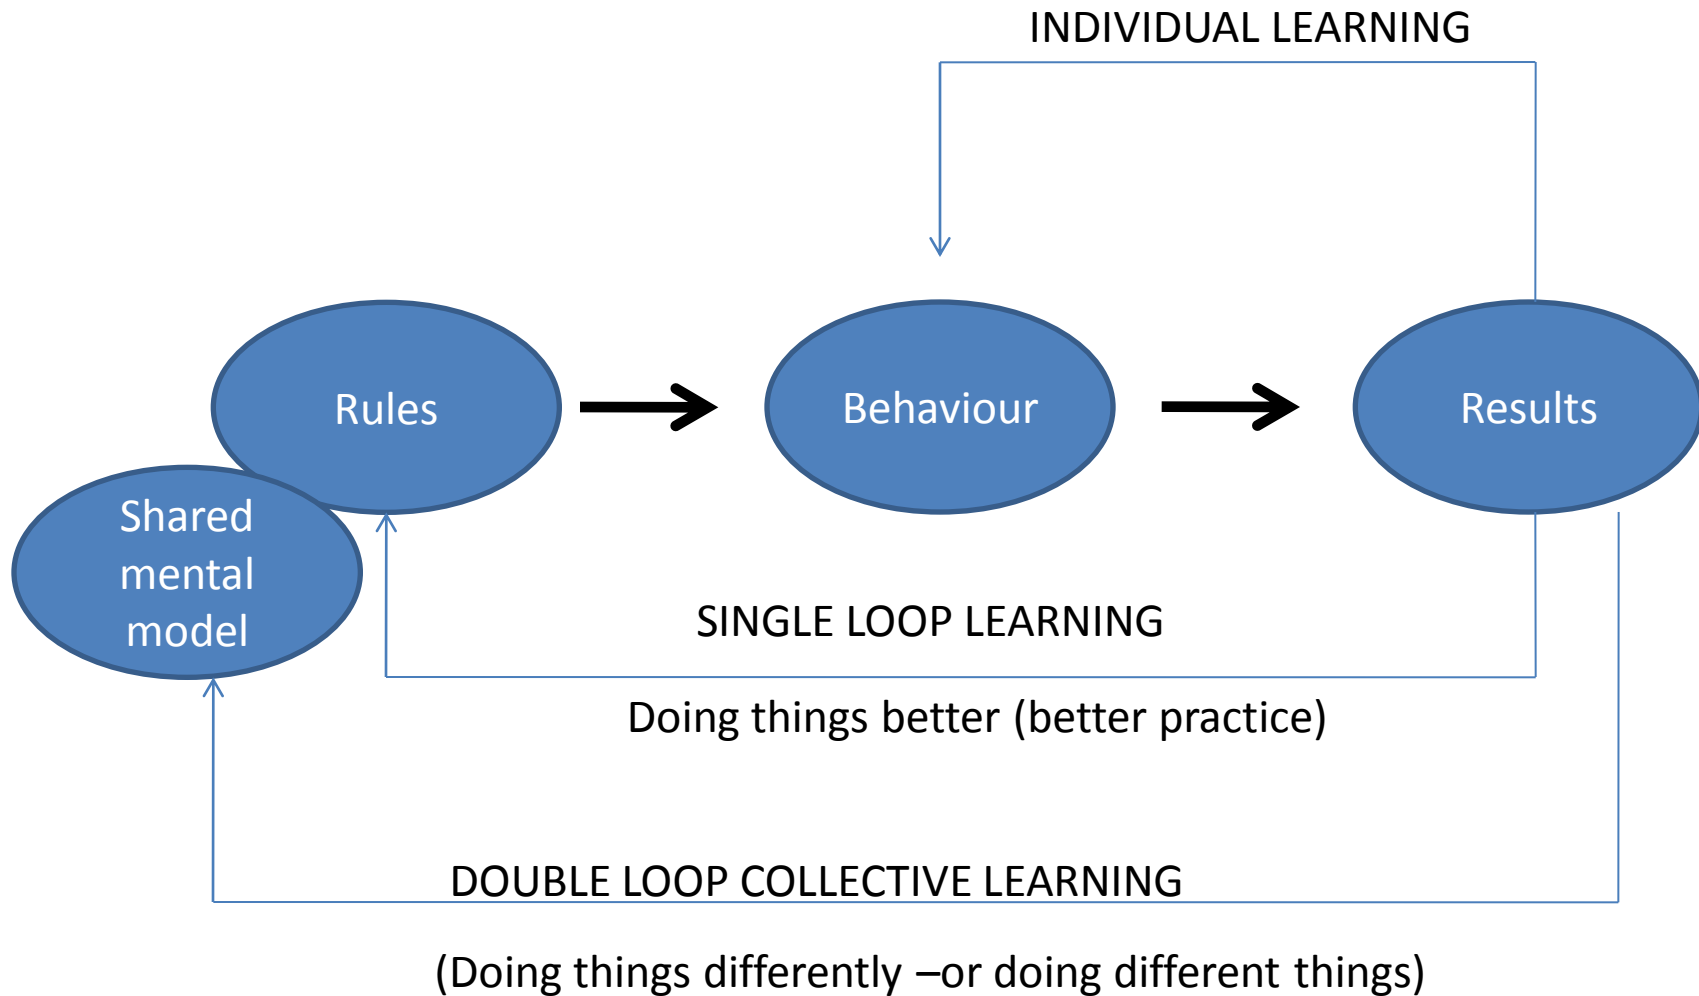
INDIVIDUAL LEARNING

Rules

Behaviour

Results

Shared mental model

SINGLE LOOP LEARNING

Doing things better (better practice)

DOUBLE LOOP COLLECTIVE LEARNING

(Doing things differently –or doing different things)